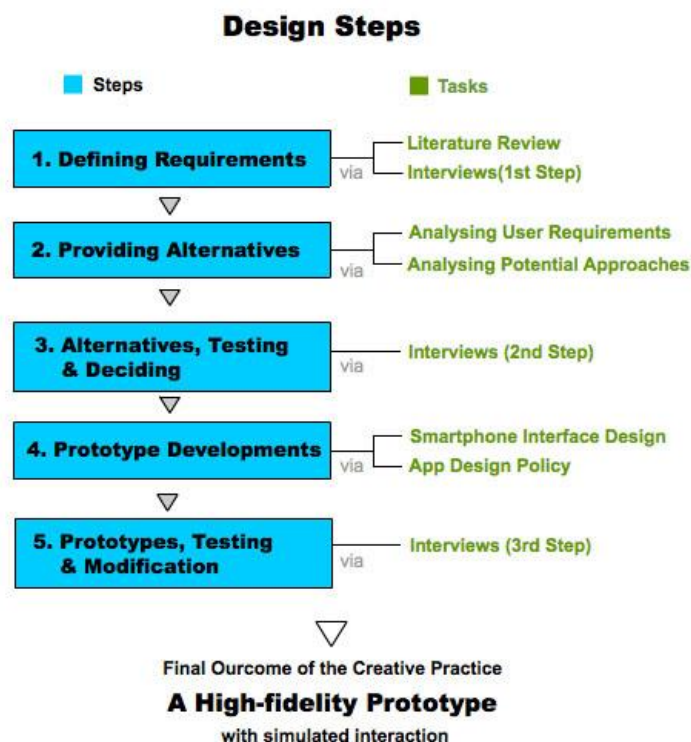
Design Steps

Steps

Tasks

1. Defining Requirements

via

Literature Review

Interviews(1st Step)

2. Providing Alternatives

via

Analysing User Requirements

Analysing Potential Approaches

3. Alternatives, Testing & Deciding

via

Interviews (2nd Step)

4. Prototype Developments

via

Smartphone Interface Design

App Design Policy

5. Prototypes, Testing & Modification

via

Interviews (3rd Step)

Final Ourcome of the Creative Practice

A High-fidelity Prototype

with simulated interaction